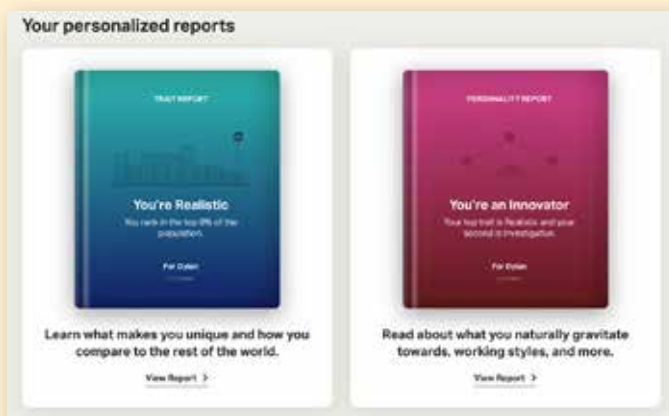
Your personalized reports

TRAIT REPORT

You're Realistic

You rank in the top 8% of the population.

For Dylan

Learn what makes you unique and how you compare to the rest of the world.

View Report >

PERSONALITY REPORT

You're an Innovator

Your top trait is Realistic and your second is Investigative.

For Dylan

Read about what you naturally gravitate towards, working styles, and more.

View Report >